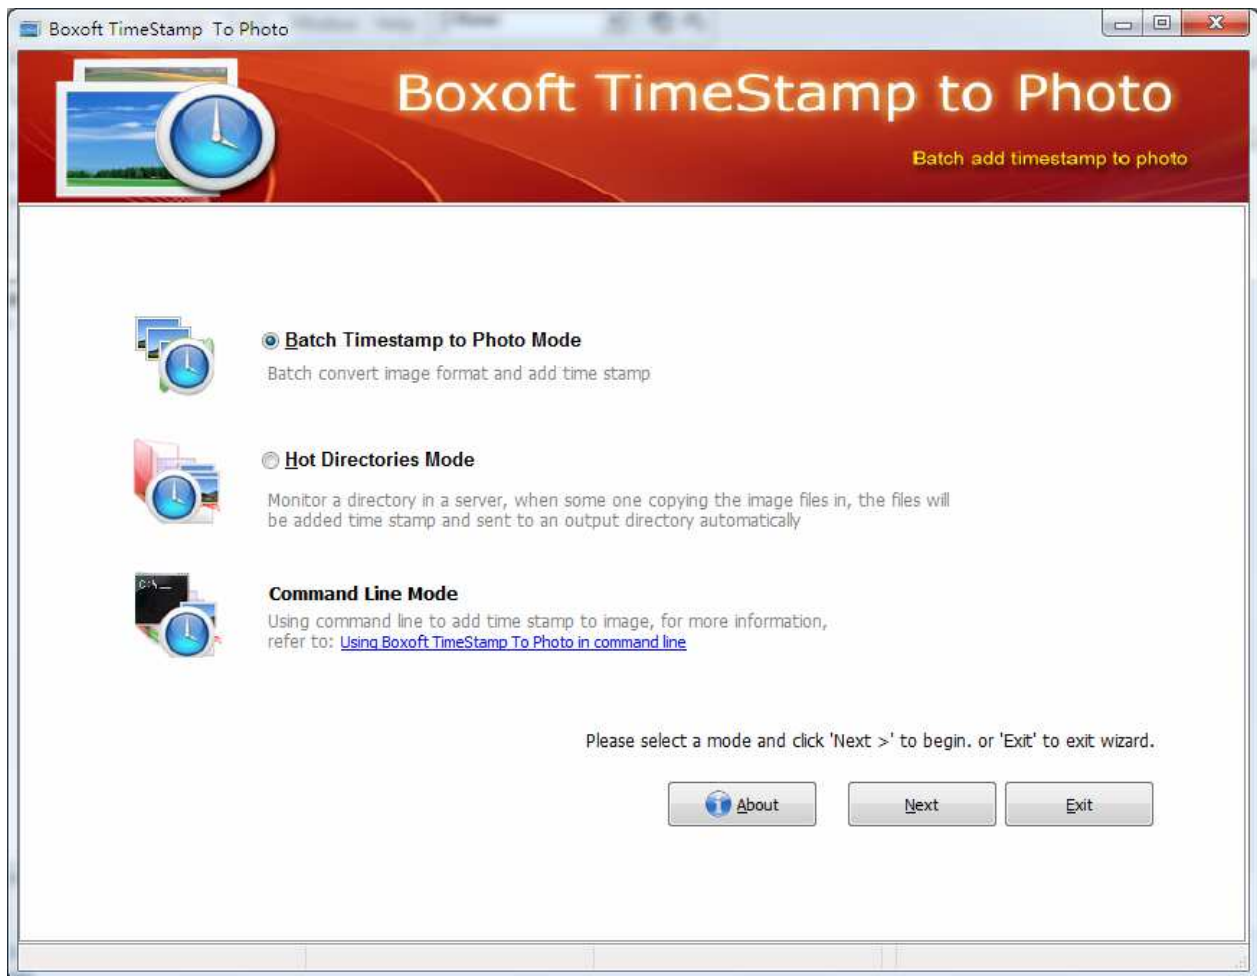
Boxoft TimeStamp To Photo

Boxoft TimeStamp to Photo

Batch add timestamp to photo

Batch Timestamp to Photo Mode

Batch convert image format and add time stamp

Hot Directories Mode

Monitor a directory in a server, when some one copying the image files in, the files will be added time stamp and sent to an output directory automatically

Command Line Mode

Using command line to add time stamp to image, for more information, refer to: Using Boxoft TimeStamp To Photo in command line

Please select a mode and click 'Next >' to begin. or 'Exit' to exit wizard.

About

Next

Exit